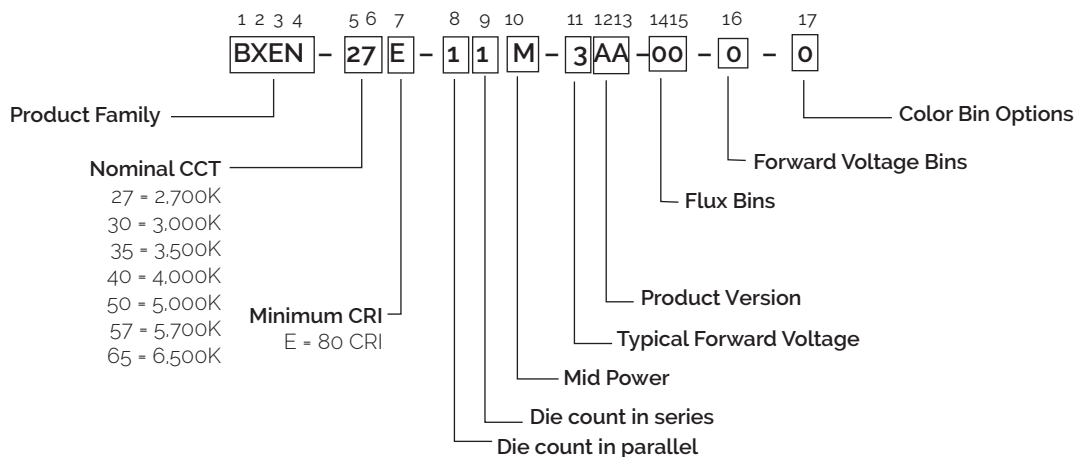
1 2 3 4 5 6 7 8 9 10 11 12 13 14 15 16 17

BXEN – 27 E – 1 1 M – 3 AA – 00 – 0 – 0

Product Family

Nominal CCT
27 = 2,700K
30 = 3,000K
35 = 3,500K
40 = 4,000K
50 = 5,000K
57 = 5,700K
65 = 6,500K

Minimum CRI
E = 80 CRI

Color Bin Options

Forward Voltage Bins

Flux Bins

Product Version

Typical Forward Voltage

Mid Power

Die count in series

Die count in parallel